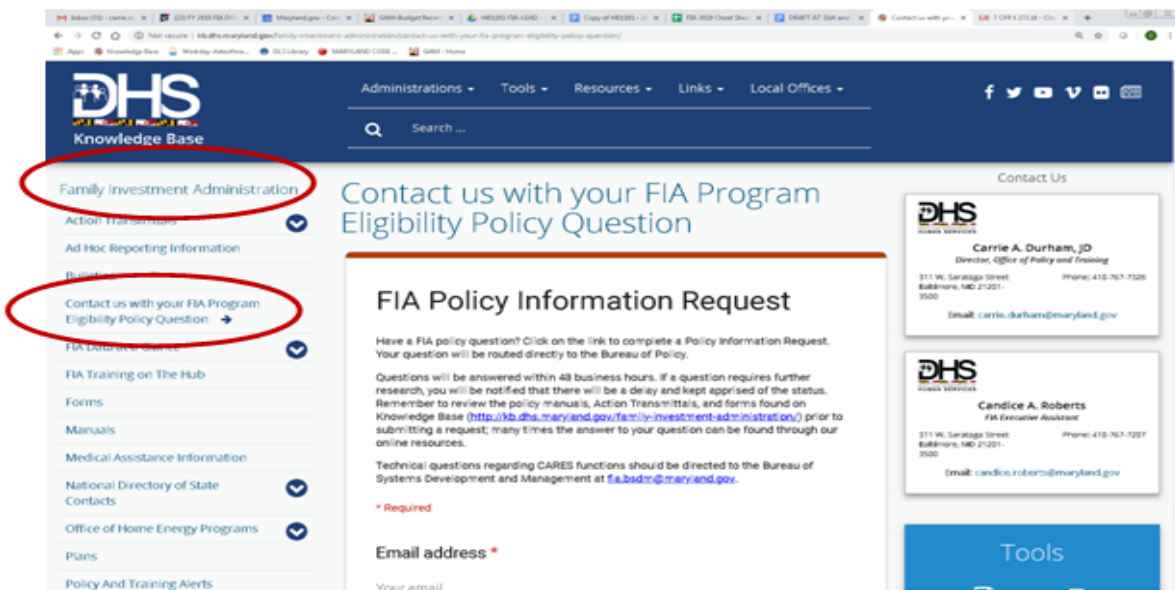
Inbox (33) - carrie.d | (22) FY 2018 FIA DC | Maryland.gov - Cal | GAIM Budget Recon | HB1021-FIA-LEAD | Copy of HB1021 - 2 | FIA 2018 Cheat Shee | DRAFT AT SSA and | Contact us with yo | 7 CFR § 273.16 - Dis

Not secure | kb.dhs.maryland.gov/family-investment-administration/contact-us-with-your-fia-program-eligibility-policy-question/

Apps | Knowledge Base | Workday dataefree... | DLS Library | MARYLAND CODE ... | GAIM - Home

DHS
Knowledge Base

Administrations | Tools | Resources | Links | Local Offices

Search ...

Family Investment Administration

Action Transmittals

Ad Hoc Reporting Information

Bulletins

Contact us with your FIA Program Eligibility Policy Question

FIA Data at a Glance

FIA Training on The Hub

Forms

Manuals

Medical Assistance Information

National Directory of State Contacts

Office of Home Energy Programs

Plans

Policy And Training Alerts

Contact us with your FIA Program Eligibility Policy Question

FIA Policy Information Request

Have a FIA policy question? Click on the link to complete a Policy Information Request. Your question will be routed directly to the Bureau of Policy.

Questions will be answered within 48 business hours. If a question requires further research, you will be notified that there will be a delay and kept apprised of the status. Remember to review the policy manuals, Action Transmittals, and forms found on Knowledge Base (http://kb.dhs.maryland.gov/family-investment-administration/) prior to submitting a request; many times the answer to your question can be found through our online resources.

Technical questions regarding CARES functions should be directed to the Bureau of Systems Development and Management at fia.bsdm@maryland.gov.

* Required

Email address *

Your email

Contact Us

DHS

Carrie A. Durham, JD
Director, Office of Policy and Training

311 W. Saratoga Street
Baltimore, MD 21201-3500

Phone: 410-767-7326

Email: carrie.durham@maryland.gov

DHS

Candice A. Roberts
FIA Executive Assistant

311 W. Saratoga Street
Baltimore, MD 21201-3500

Phone: 410-767-7207

Email: candice.roberts@maryland.gov

Tools